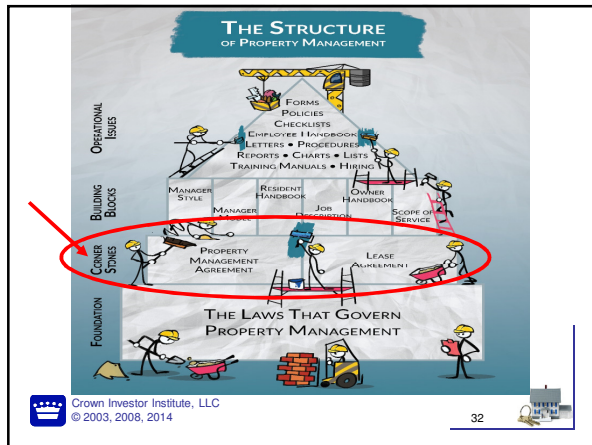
The Structure of Property Management

Operational Issues

Forms
Policies
Checklists
Employee Handbook
Letters • Procedures
Reports • Charts • Lists
Training Manuals • Hiring

Building Blocks

Manager Style
Manager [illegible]
Resident Handbook
Job Description
Owner Handbook
Scope of Service

Corner Stones

Property Management Agreement
Lease Agreement

Foundation

The Laws That Govern Property Management

Crown Investor Institute, LLC
© 2003, 2008, 2014

32